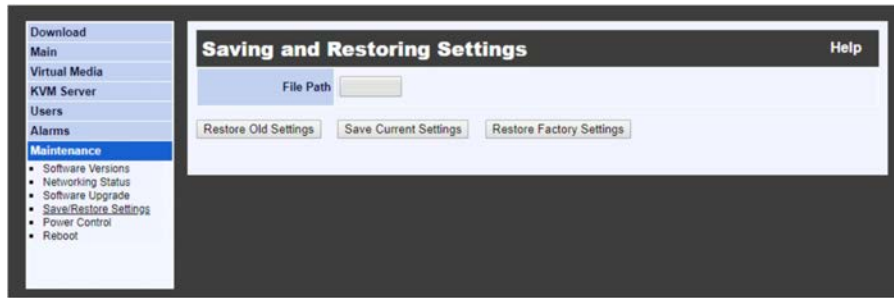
Download
Main
Virtual Media
KVM Server
Users
Alarms
Maintenance
- Software Versions
- Networking Status
- Software Upgrade
- Save/Restore Settings
- Power Control
- Reboot

Saving and Restoring Settings
Help

File Path

Restore Old Settings
Save Current Settings
Restore Factory Settings